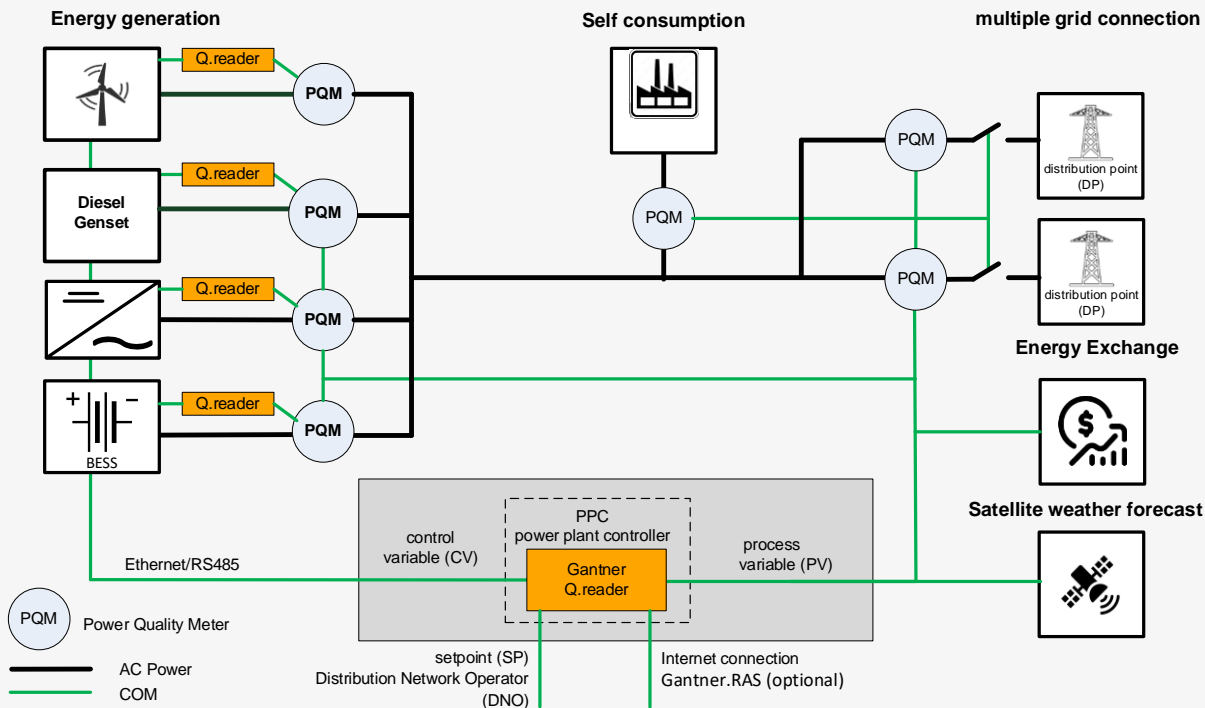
Energy generation

Self consumption

multiple grid connection

Q.reader

PQM

Diesel Genset

Q.reader

PQM

Q.reader

PQM

+ −

BESS

Q.reader

PQM

PQM

PQM

distribution point (DP)

PQM

distribution point (DP)

Energy Exchange

Satellite weather forecast

PPC
power plant controller

control variable (CV)

process variable (PV)

Ethernet/RS485

Gantner Q.reader

PQM Power Quality Meter

AC Power

COM

setpoint (SP)
Distribution Network Operator (DNO)

Internet connection
Gantner.RAS (optional)